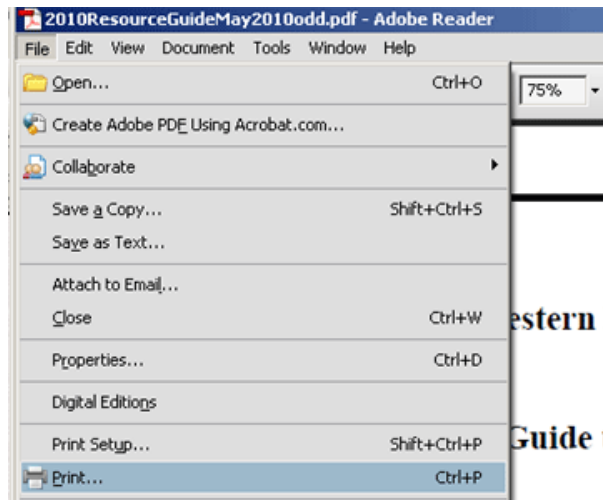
2010ResourceGuideMay2010odd.pdf - Adobe Reader
File Edit View Document Tools Window Help
Open... Ctrl+O
75%
Create Adobe PDF Using Acrobat.com...
Collaborate
Save a Copy... Shift+Ctrl+S
Save as Text...
Attach to Email...
Close Ctrl+W
estern
Properties... Ctrl+D
Digital Editions
Print Setup... Shift+Ctrl+P
Guide
Print... Ctrl+P